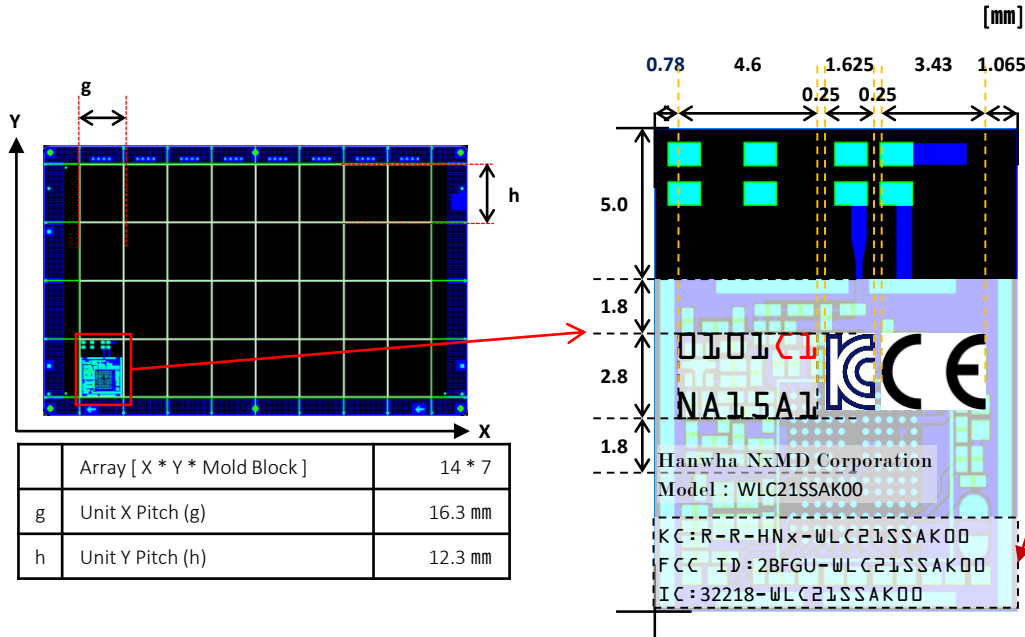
[mm]

g

Y

h

X

| | Array [ X * Y * Mold Block ] | 14 * 7 |
|---|---|---|
| g | Unit X Pitch (g) | 16.3 mm |
| h | Unit Y Pitch (h) | 12.3 mm |

0.78 4.6 1.625 3.43 1.065

0.25 0.25

5.0

1.8

2.8

1.8

0101<1

NA15A1

Hanwha NxMD Corporation

Model : WLC21SSAK00

KC:R-R-HNx-WLC21SSAK00

FCC ID:2BFGU-WLC21SSAK00

IC:32218-WLC21SSAK00